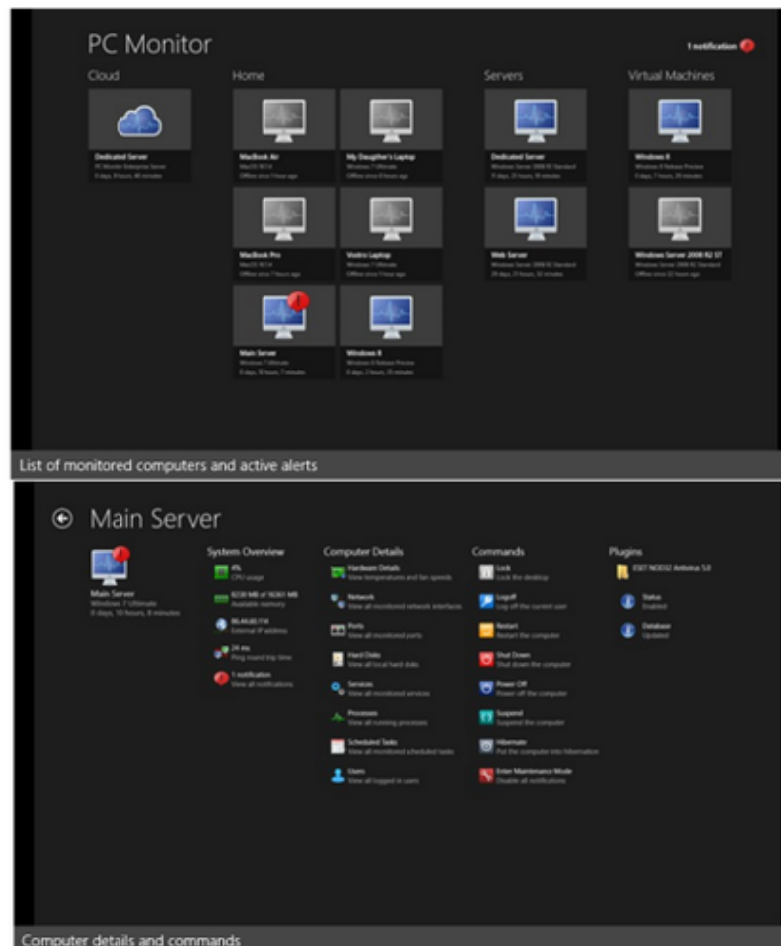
PC Monitor

1 notification

Cloud

Dedicated Server
PC Monitor Enterprise Server
0 days, 8 hours, 40 minutes

Home

MacBook Air
Mac OS X 10.8
Offline since 1 hour ago

My Daughter's Laptop
Windows 7 Ultimate
Offline since 8 hours ago

MacBook Pro
Mac OS X 10.7.4
Offline since 7 hours ago

Vostro Laptop
Windows 7 Ultimate
Offline since 1 hour ago

Main Server
Windows 7 Ultimate
0 days, 10 hours, 7 minutes

Windows 8
Windows 8 Release Preview
0 days, 2 hours, 25 minutes

Servers

Dedicated Server
Windows Server 2008 R2 Standard
9 days, 21 hours, 19 minutes

Web Server
Windows Server 2008 R2 Standard
28 days, 3 hours, 32 minutes

Virtual Machines

Windows 8
Windows 8 Release Preview
4 days, 7 hours, 29 minutes

Windows Server 2008 R2 ST
Windows Server 2008 R2 Standard
Offline since 22 hours ago

List of monitored computers and active alerts

Main Server

Main Server
Windows 7 Ultimate
0 days, 10 hours, 8 minutes

System Overview

4%
CPU usage

9238 MB of 16361 MB
Available memory

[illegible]
External IP address

24 ms
Ping round trip time

1 notification
View all notifications

Computer Details

Hardware Details
View temperatures and fan speeds

Network
View all monitored network interfaces

Ports
View all monitored ports

Hard Disks
View all local hard disks

Services
View all monitored services

Processes
View all running processes

Scheduled Tasks
View all monitored scheduled tasks

Users
View all logged in users

Commands

Lock
Lock the desktop

Logoff
Log off the current user

Restart
Restart the computer

Shut Down
Shut down the computer

Power Off
Power off the computer

Suspend
Suspend the computer

Hibernate
Put the computer into hibernation

Enter Maintenance Mode
Disable all notifications

Plugins

ESET NOD32 Antivirus 5.0

Status
Enabled

Database
Updated

Computer details and commands